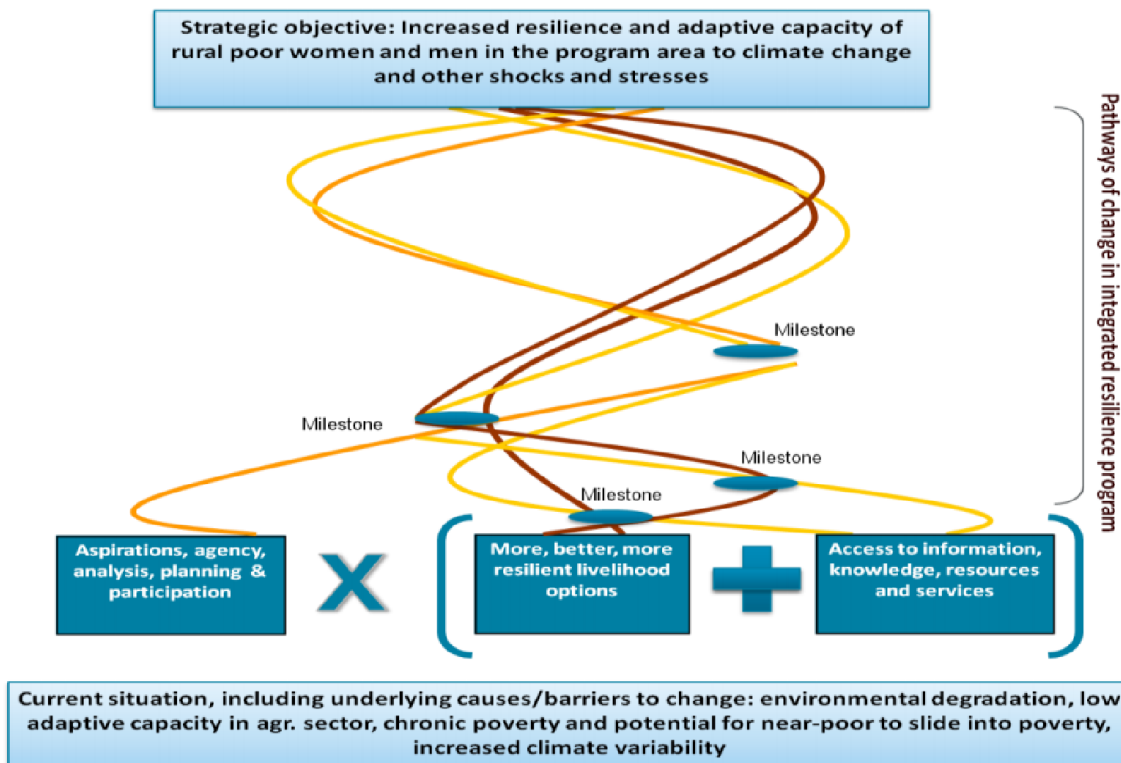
Strategic objective: Increased resilience and adaptive capacity of rural poor women and men in the program area to climate change and other shocks and stresses

Pathways of change in integrated resilience program

Milestone

Milestone

Milestone

Milestone

Aspirations, agency, analysis, planning & participation

X

More, better, more resilient livelihood options

Access to information, knowledge, resources and services

Current situation, including underlying causes/barriers to change: environmental degradation, low adaptive capacity in agr. sector, chronic poverty and potential for near-poor to slide into poverty, increased climate variability